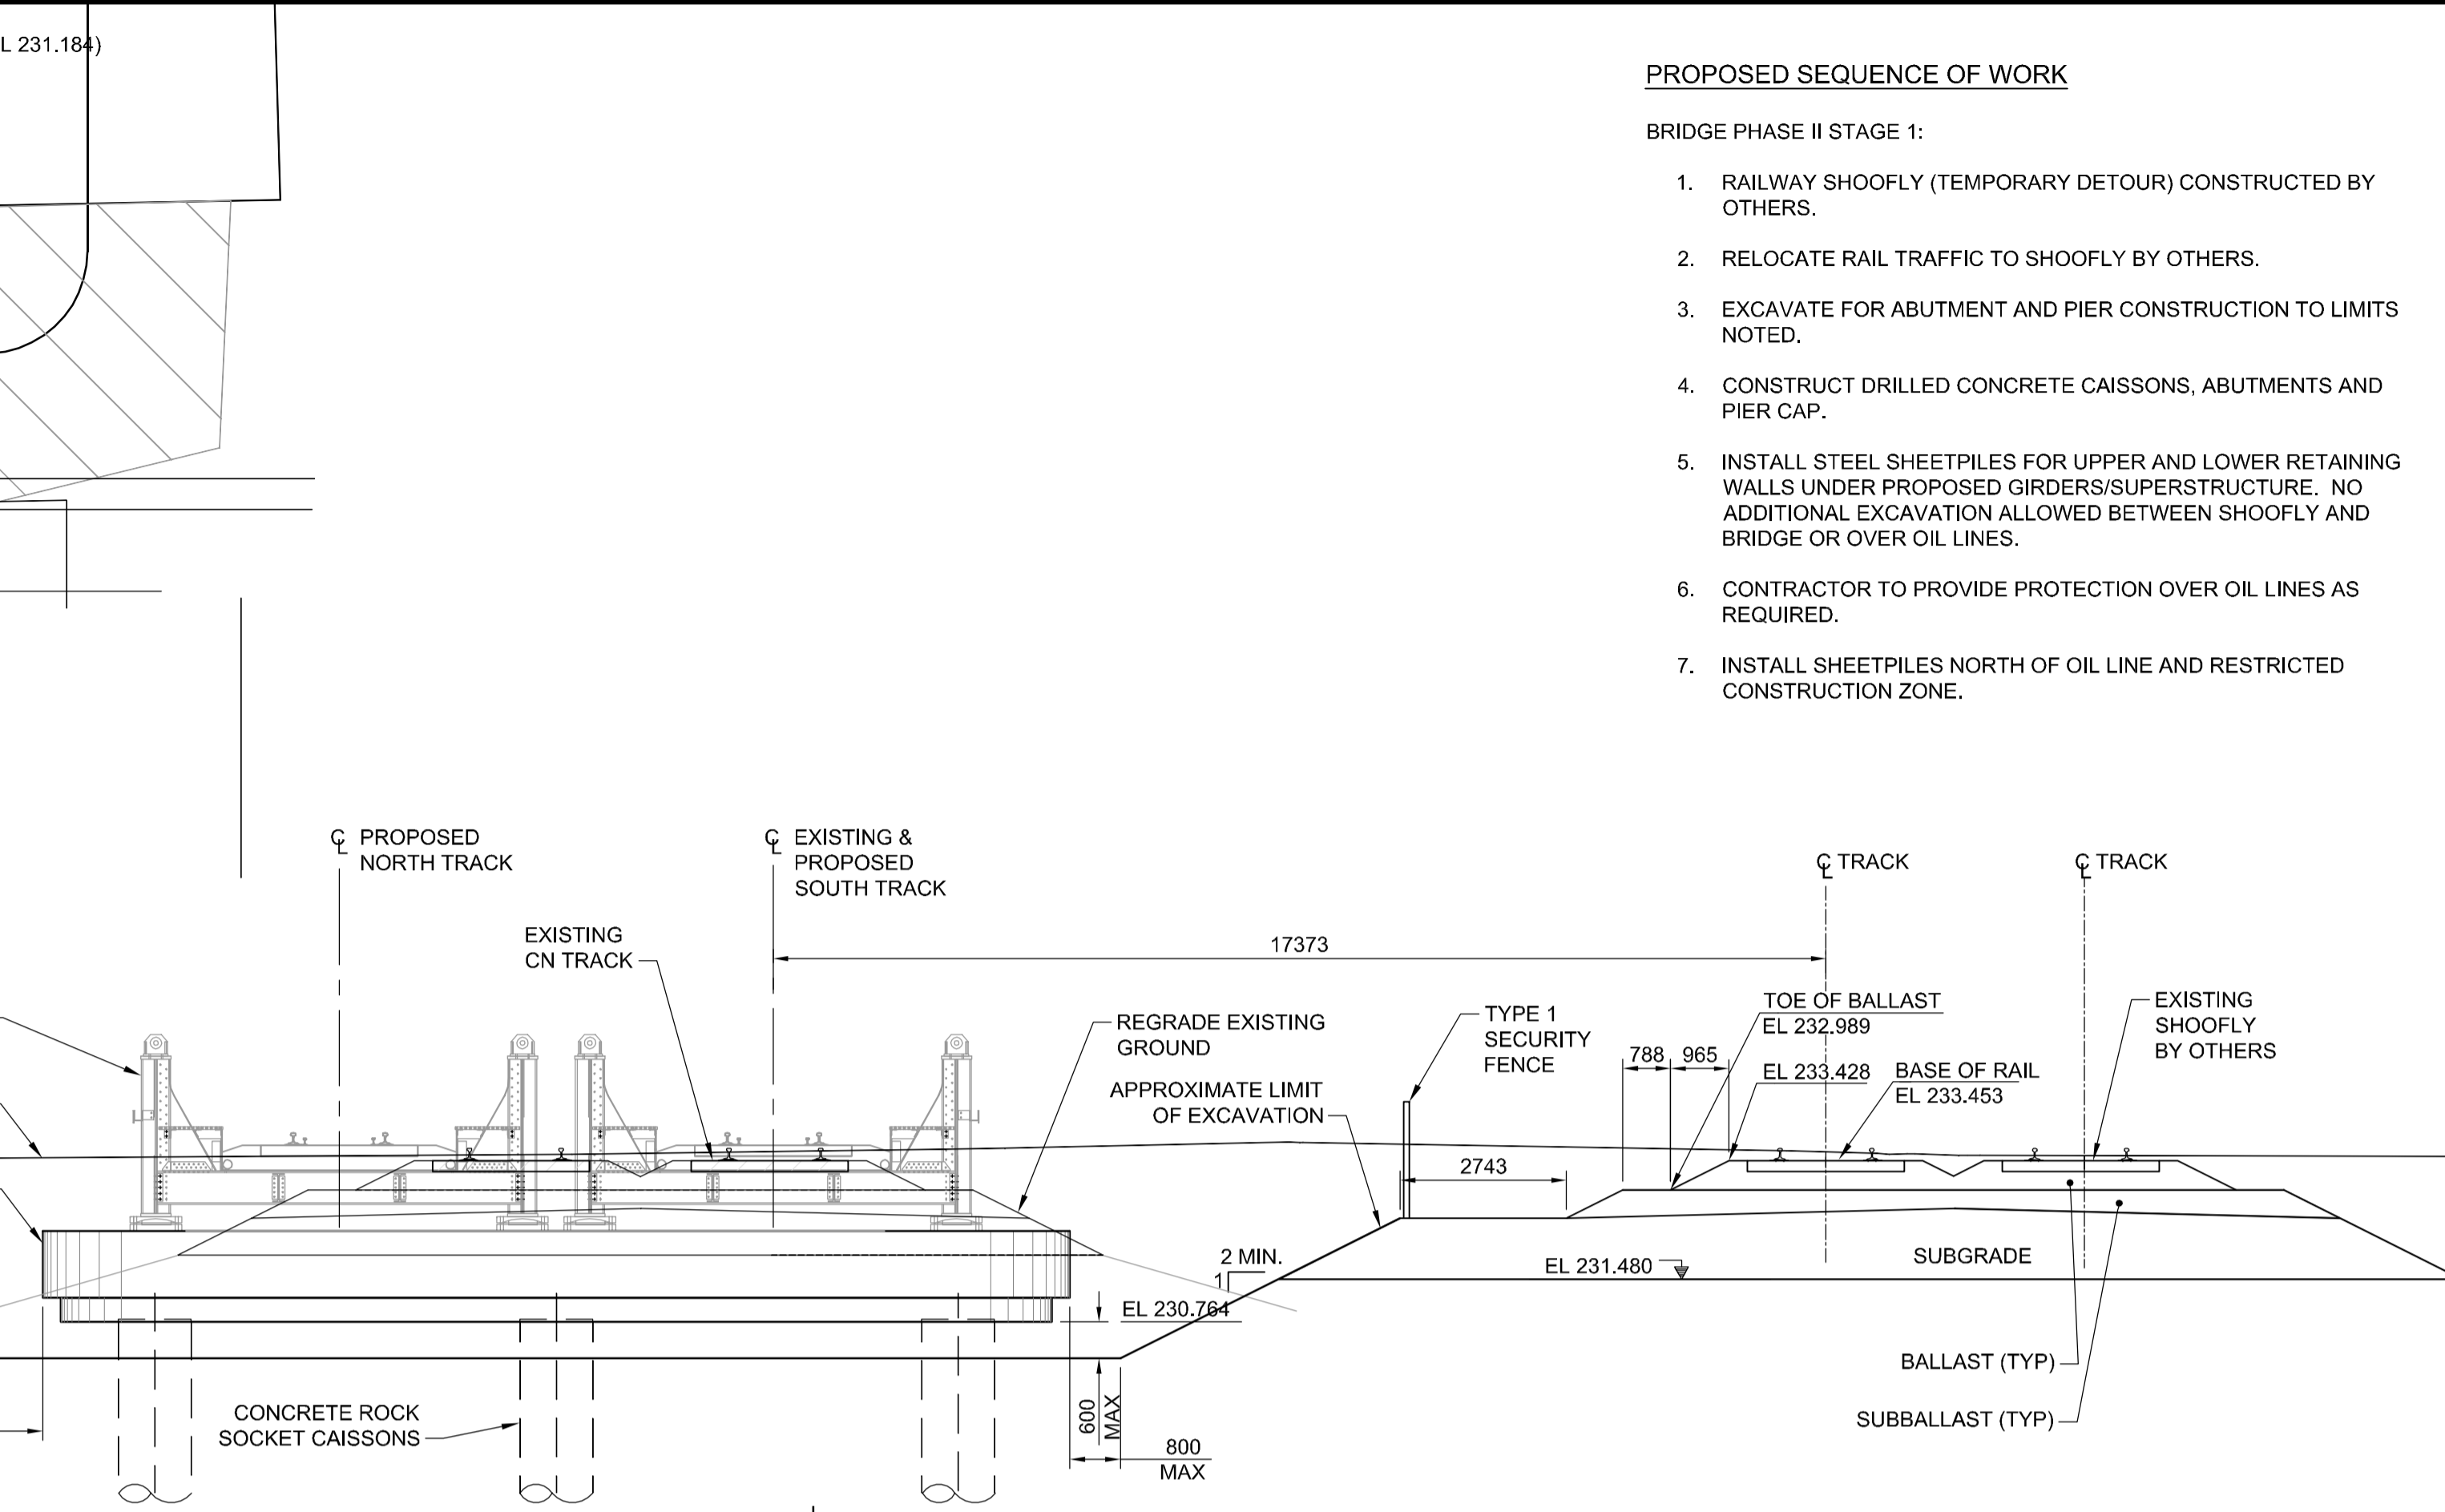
L 231.184)

PROPOSED SEQUENCE OF WORK

BRIDGE PHASE II STAGE 1:

1. RAILWAY SHOOFLY (TEMPORARY DETOUR) CONSTRUCTED BY OTHERS.

2. RELOCATE RAIL TRAFFIC TO SHOOFLY BY OTHERS.

3. EXCAVATE FOR ABUTMENT AND PIER CONSTRUCTION TO LIMITS NOTED.

4. CONSTRUCT DRILLED CONCRETE CAISSONS, ABUTMENTS AND PIER CAP.

5. INSTALL STEEL SHEETPILES FOR UPPER AND LOWER RETAINING WALLS UNDER PROPOSED GIRDERS/SUPERSTRUCTURE. NO ADDITIONAL EXCAVATION ALLOWED BETWEEN SHOOFLY AND BRIDGE OR OVER OIL LINES.

6. CONTRACTOR TO PROVIDE PROTECTION OVER OIL LINES AS REQUIRED.

7. INSTALL SHEETPILES NORTH OF OIL LINE AND RESTRICTED CONSTRUCTION ZONE.

CL PROPOSED NORTH TRACK

CL EXISTING & PROPOSED SOUTH TRACK

CL TRACK

CL TRACK

EXISTING CN TRACK

17373

REGRADE EXISTING GROUND

APPROXIMATE LIMIT OF EXCAVATION

TYPE 1 SECURITY FENCE

TOE OF BALLAST EL 232.989

788 965

EL 233.428

BASE OF RAIL EL 233.453

EXISTING SHOOFLY BY OTHERS

2743

2 MIN.
1

EL 231.480

SUBGRADE

EL 230.764

BALLAST (TYP)

SUBBALLAST (TYP)

CONCRETE ROCK SOCKET CAISSONS

600 MAX

800 MAX